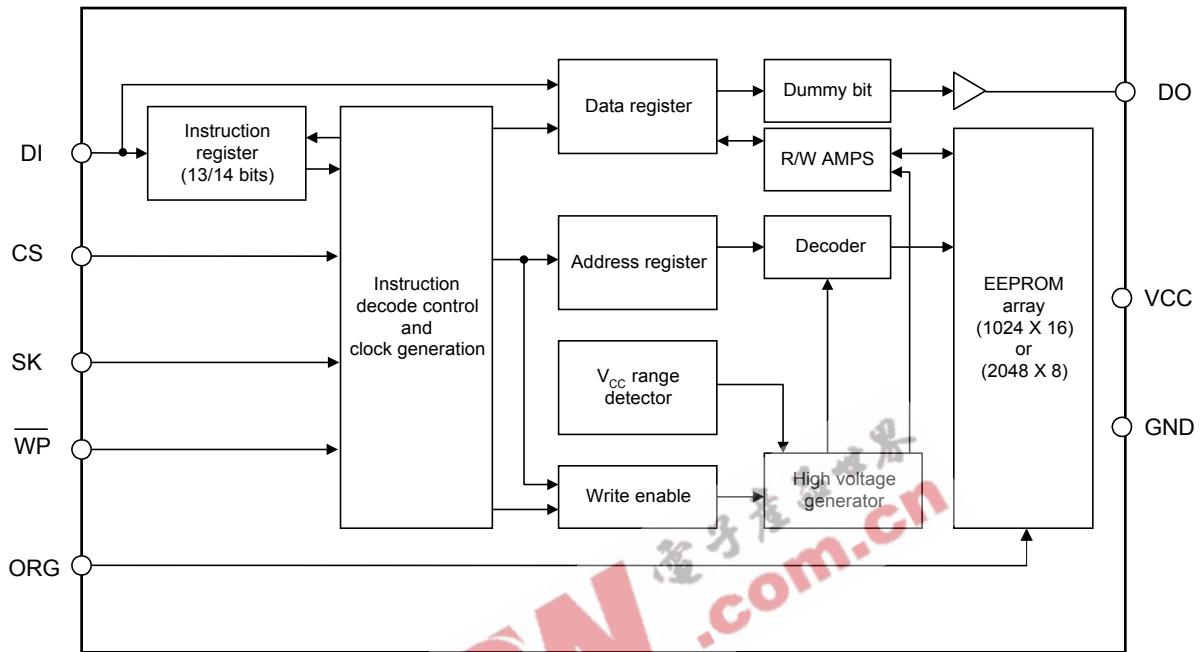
Data register

Dummy bit

DO

DI

Instruction register (13/14 bits)

R/W AMPS

CS

Instruction decode control and clock generation

Address register

Decoder

EEPROM array (1024 X 16) or (2048 X 8)

VCC

SK

$V_{CC}$ range detector

GND

$\overline{WP}$

Write enable

High voltage generator

ORG

电子发烧友

.com.cn